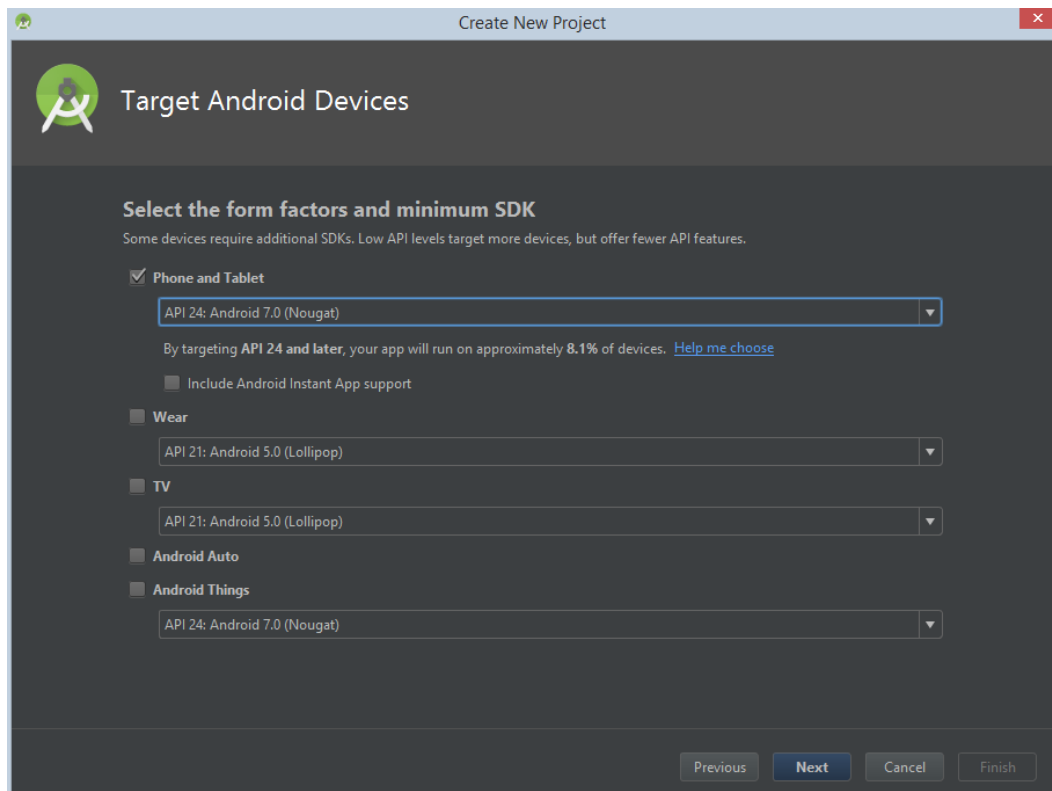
Create New Project

Target Android Devices

Select the form factors and minimum SDK

Some devices require additional SDKs. Low API levels target more devices, but offer fewer API features.

Phone and Tablet

API 24: Android 7.0 (Nougat)

By targeting API 24 and later, your app will run on approximately 8.1% of devices. Help me choose

Include Android Instant App support

Wear

API 21: Android 5.0 (Lollipop)

TV

API 21: Android 5.0 (Lollipop)

Android Auto

Android Things

API 24: Android 7.0 (Nougat)

Previous Next Cancel Finish